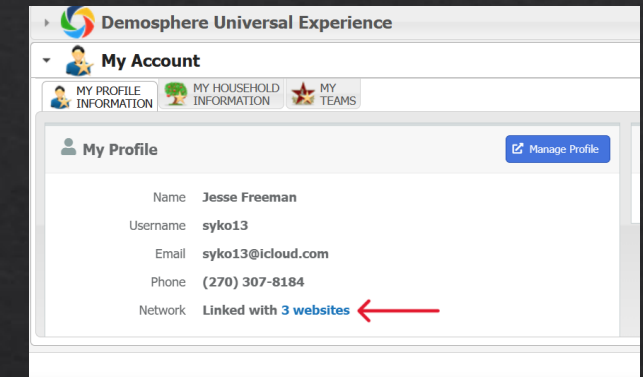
Demosphere Universal Experience

My Account

MY PROFILE INFORMATION
MY HOUSEHOLD INFORMATION
MY TEAMS

My Profile

Manage Profile

| | |
|---|---|
| Name | Jesse Freeman |
| Username | syko13 |
| Email | syko13@icloud.com |
| Phone | (270) 307-8184 |
| Network | Linked with 3 websites |